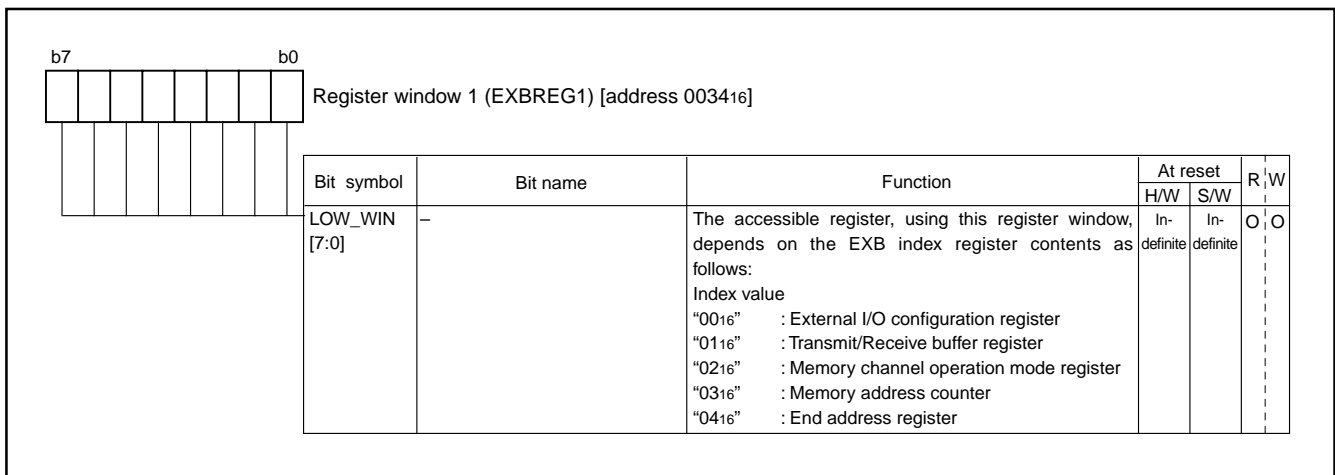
b7 b0

Register window 1 (EXBREG1) [address $0034_{16}$]

| Bit symbol | Bit name | Function | At reset H/W | At reset S/W | R | W |
|---|---|---|---|---|---|---|
| LOW_WIN [7:0] | – | The accessible register, using this register window, depends on the EXB index register contents as follows: Index value “$00_{16}$” : External I/O configuration register “$01_{16}$” : Transmit/Receive buffer register “$02_{16}$” : Memory channel operation mode register “$03_{16}$” : Memory address counter “$04_{16}$” : End address register | In-definite | In-definite | O | O |